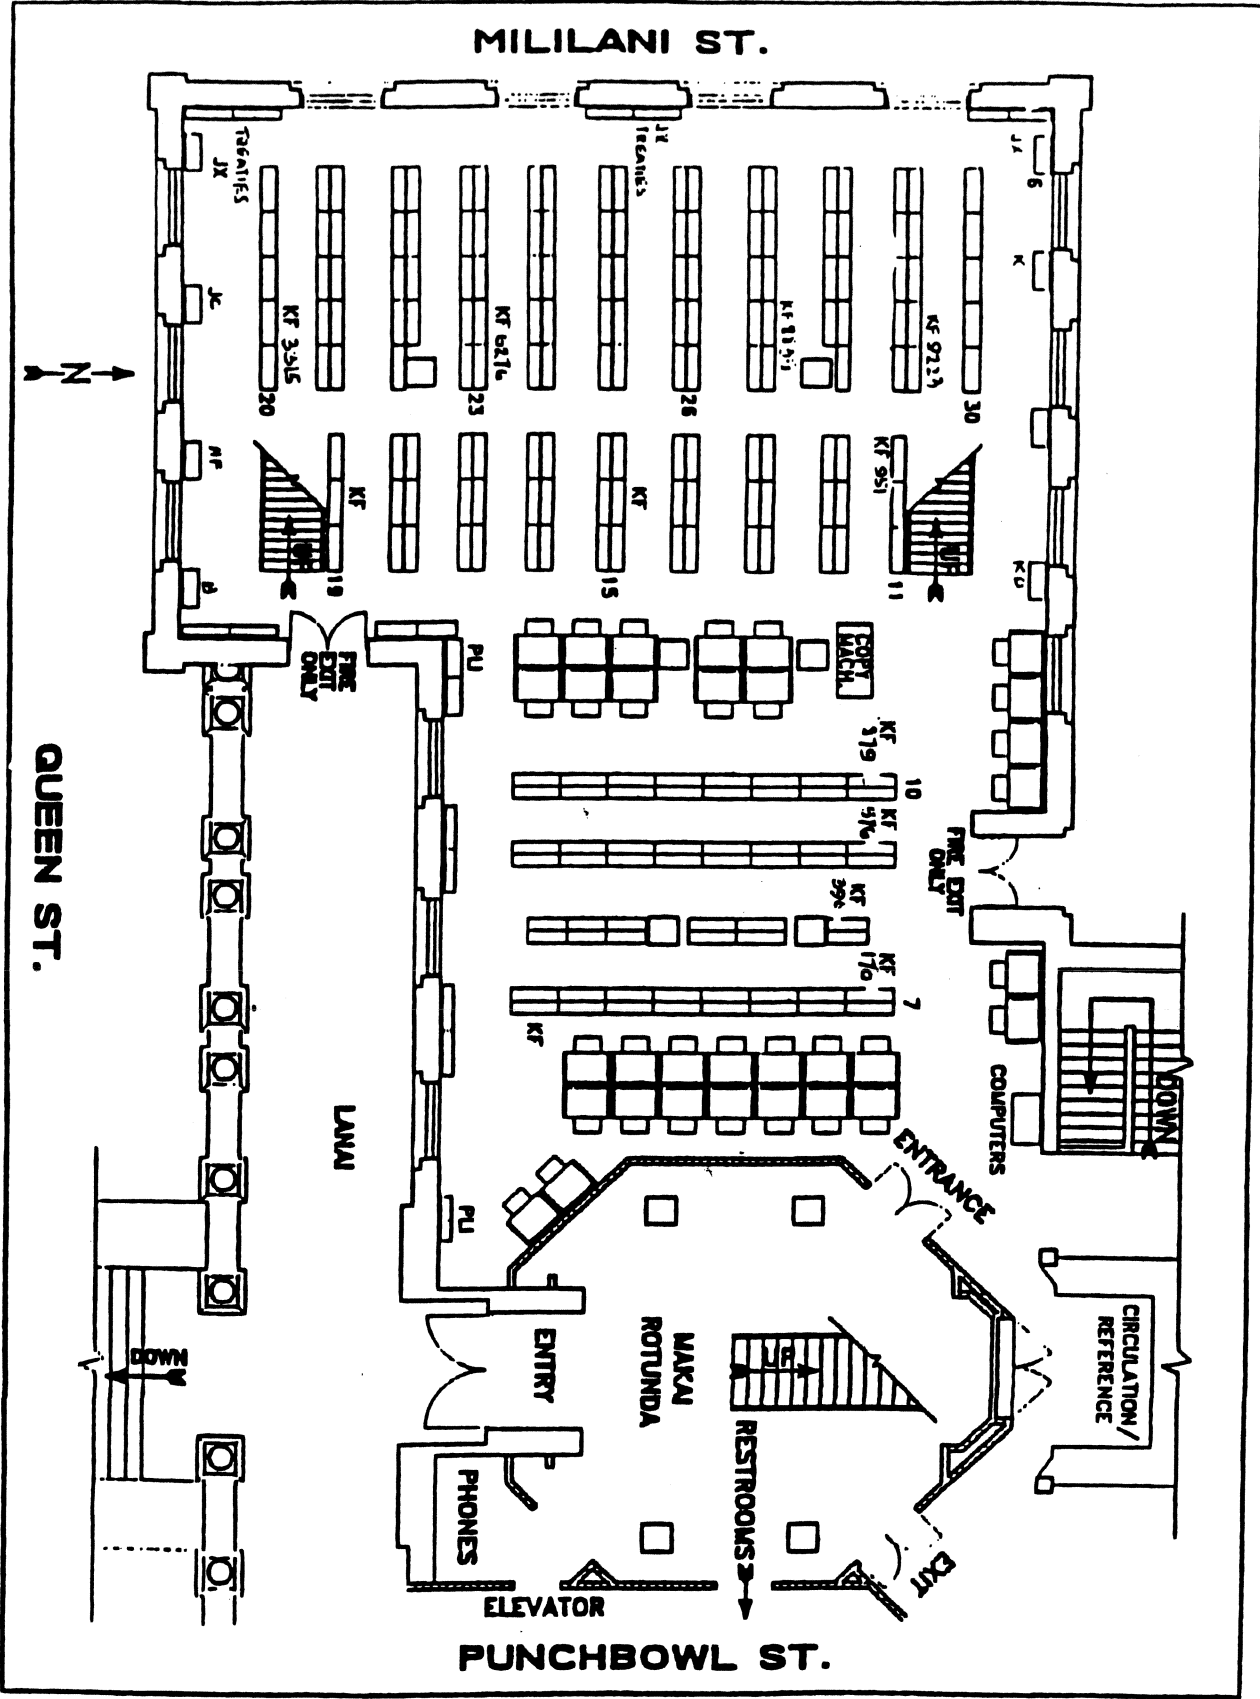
MILILANI ST.

JX TREATIES

JX TREATIES

JX

G

K

JC

KF 3615

KF 6216

KF 8859

KF 9223

20

23

26

30

N

KF

KF

KF 951

KF

UP

UP

19

15

11

KD

FIRE EXIT ONLY

PU

COPY MACH.

KF 119

10

KF 516

KF 396

KF 170

7

KF

FIRE EXIT ONLY

QUEEN ST.

LANAI

COMPUTERS

DOWN

ENTRANCE

PU

MAKAI ROTUNDA

ENTRY

UP

CIRCULATION/ REFERENCE

DOWN

RESTROOMS

PHONES

EXIT

ELEVATOR

PUNCHBOWL ST.